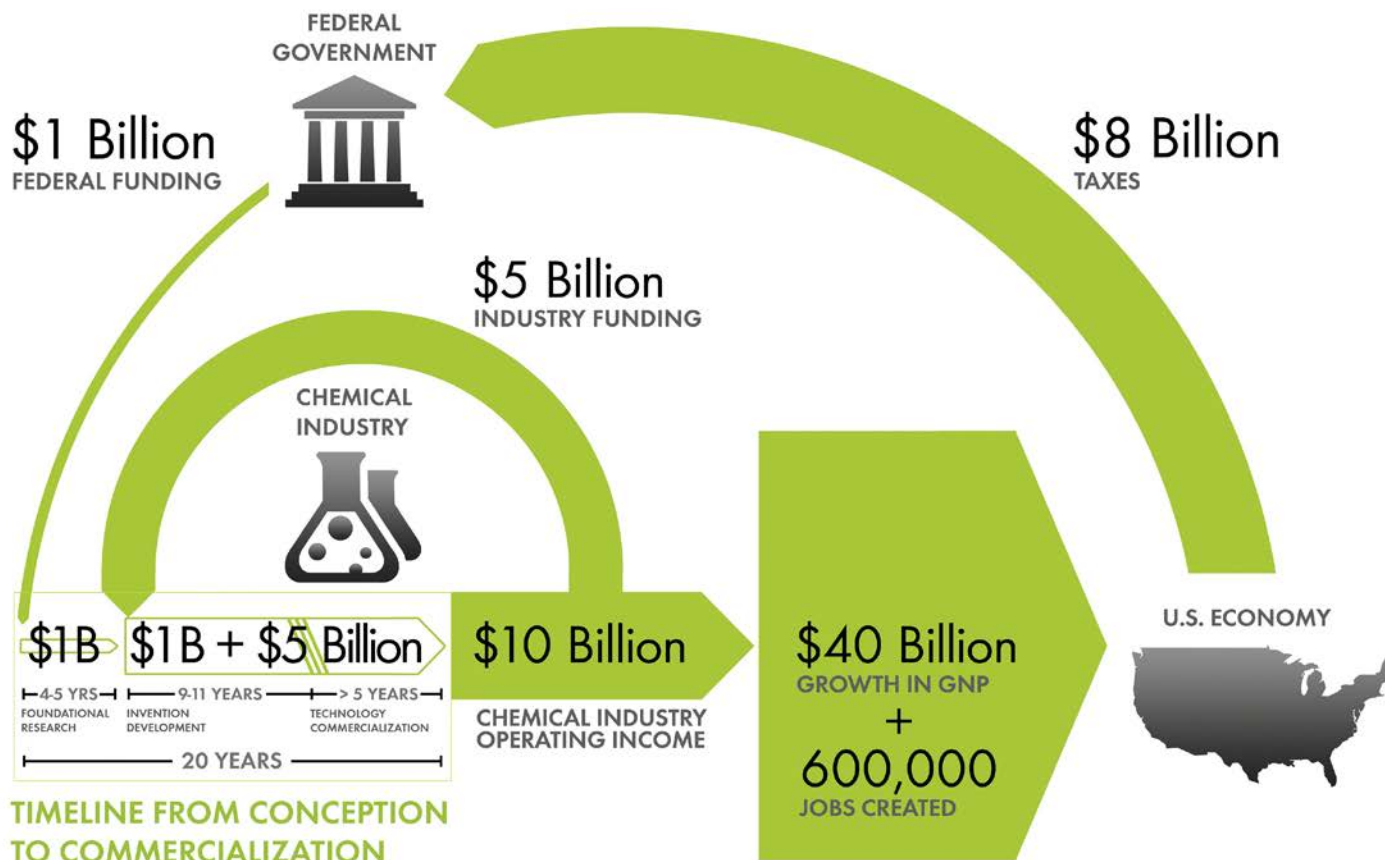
FEDERAL GOVERNMENT

$1 Billion
FEDERAL FUNDING

$8 Billion
TAXES

$5 Billion
INDUSTRY FUNDING

CHEMICAL INDUSTRY

$1B $1B + $5 Billion

4-5 YRS
FOUNDATIONAL RESEARCH

9-11 YEARS
INVENTION DEVELOPMENT

> 5 YEARS
TECHNOLOGY COMMERCIALIZATION

20 YEARS

$10 Billion
CHEMICAL INDUSTRY OPERATING INCOME

$40 Billion
GROWTH IN GNP
+
600,000
JOBS CREATED

U.S. ECONOMY

TIMELINE FROM CONCEPTION TO COMMERCIALIZATION